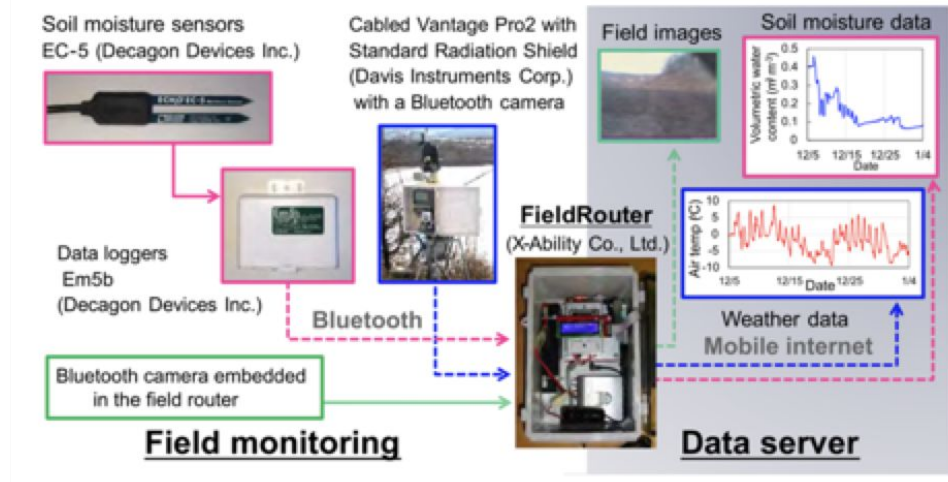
Soil moisture sensors
EC-5 (Decagon Devices Inc.)

Cabled Vantage Pro2 with Standard Radiation Shield (Davis Instruments Corp.) with a Bluetooth camera

Field images

Soil moisture data

Volumetric water content ($m^3 m^{-3}$)

0.5
0.4
0.3
0.2
0.1
0

12/5 12/15 12/25 1/4
Date

Data loggers
Em5b
(Decagon Devices Inc.)

FieldRouter
(X-Ability Co., Ltd.)

Air temp (C)

10
5
0
-5
-10

12/5 12/15 Date 12/25 1/4

Bluetooth

Weather data
Mobile internet

Bluetooth camera embedded in the field router

Field monitoring

Data server